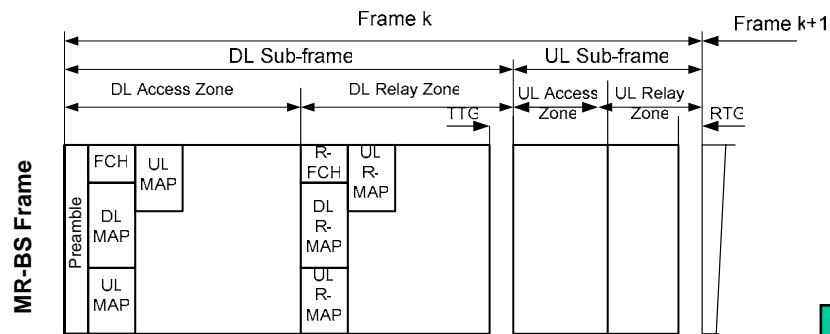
Frame k

Frame k+1

DL Sub-frame

UL Sub-frame

DL Access Zone

DL Relay Zone

UL Access Zone

UL Relay Zone

TTG

RTG

MR-BS Frame

Preamble

FCH

UL MAP

DL MAP

UL MAP

R-FCH

UL R-MAP

DL R-MAP

UL R-MAP